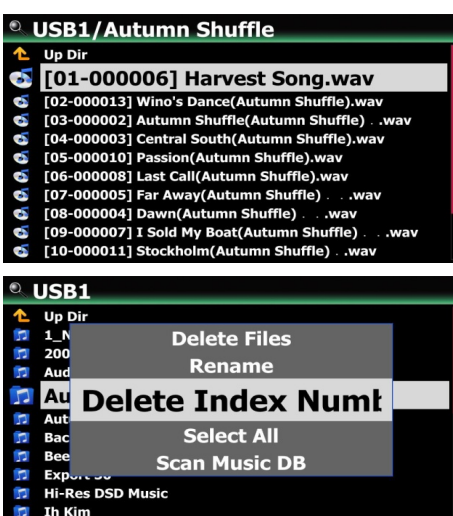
USB1/Autumn Shuffle
Up Dir
[01-000006] Harvest Song.wav
[02-000013] Wino's Dance(Autumn Shuffle).wav
[03-000002] Autumn Shuffle(Autumn Shuffle) . .wav
[04-000003] Central South(Autumn Shuffle).wav
[05-000010] Passion(Autumn Shuffle).wav
[06-000008] Last Call(Autumn Shuffle).wav
[07-000005] Far Away(Autumn Shuffle) . . .wav
[08-000004] Dawn(Autumn Shuffle) . . .wav
[09-000007] I Sold My Boat(Autumn Shuffle) . . .wav
[10-000011] Stockholm(Autumn Shuffle) . .wav

USB1
Up Dir
1_N
200
Aud
Au
Aut
Bac
Bee
Export 30
Hi-Res DSD Music
Ih Kim

Delete Files
Rename
Delete Index Numb
Select All
Scan Music DB